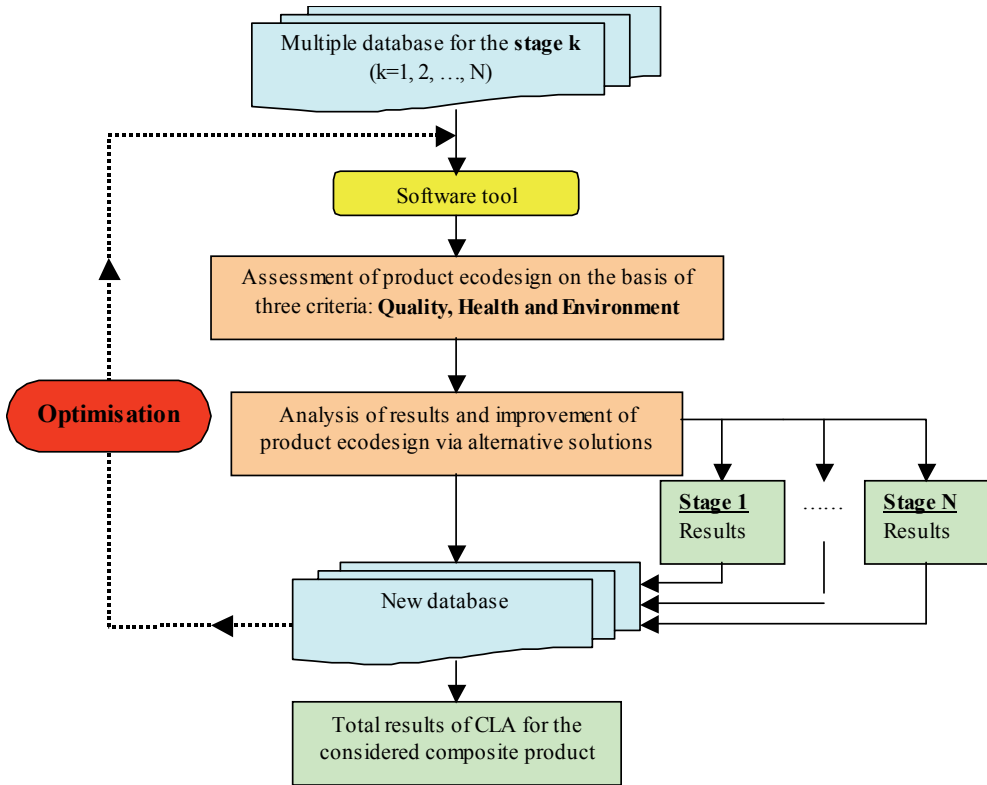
Multiple database for the **stage k** (k=1, 2, …, N)

Software tool

Assessment of product ecodesign on the basis of three criteria: **Quality, Health and Environment**

Optimisation

Analysis of results and improvement of product ecodesign via alternative solutions

**Stage 1** Results

……

**Stage N** Results

New database

Total results of CLA for the considered composite product